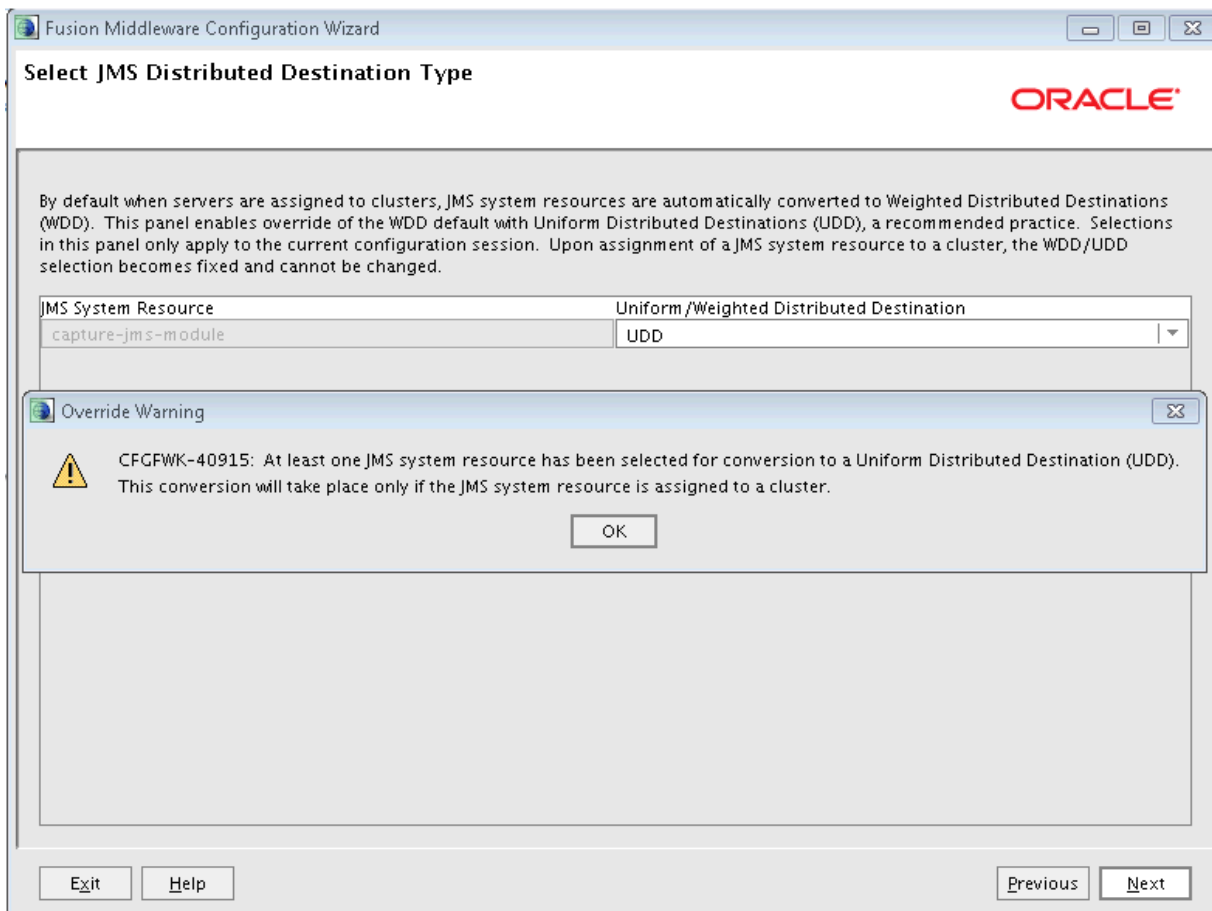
Fusion Middleware Configuration Wizard

Select JMS Distributed Destination Type

ORACLE

By default when servers are assigned to clusters, JMS system resources are automatically converted to Weighted Distributed Destinations (WDD). This panel enables override of the WDD default with Uniform Distributed Destinations (UDD), a recommended practice. Selections in this panel only apply to the current configuration session. Upon assignment of a JMS system resource to a cluster, the WDD/UDD selection becomes fixed and cannot be changed.

| JMS System Resource | Uniform/Weighted Distributed Destination |
|---|---|
| capture-jms-module | UDD |

Override Warning

CFGFWK-40915: At least one JMS system resource has been selected for conversion to a Uniform Distributed Destination (UDD). This conversion will take place only if the JMS system resource is assigned to a cluster.

OK

Exit Help Previous Next